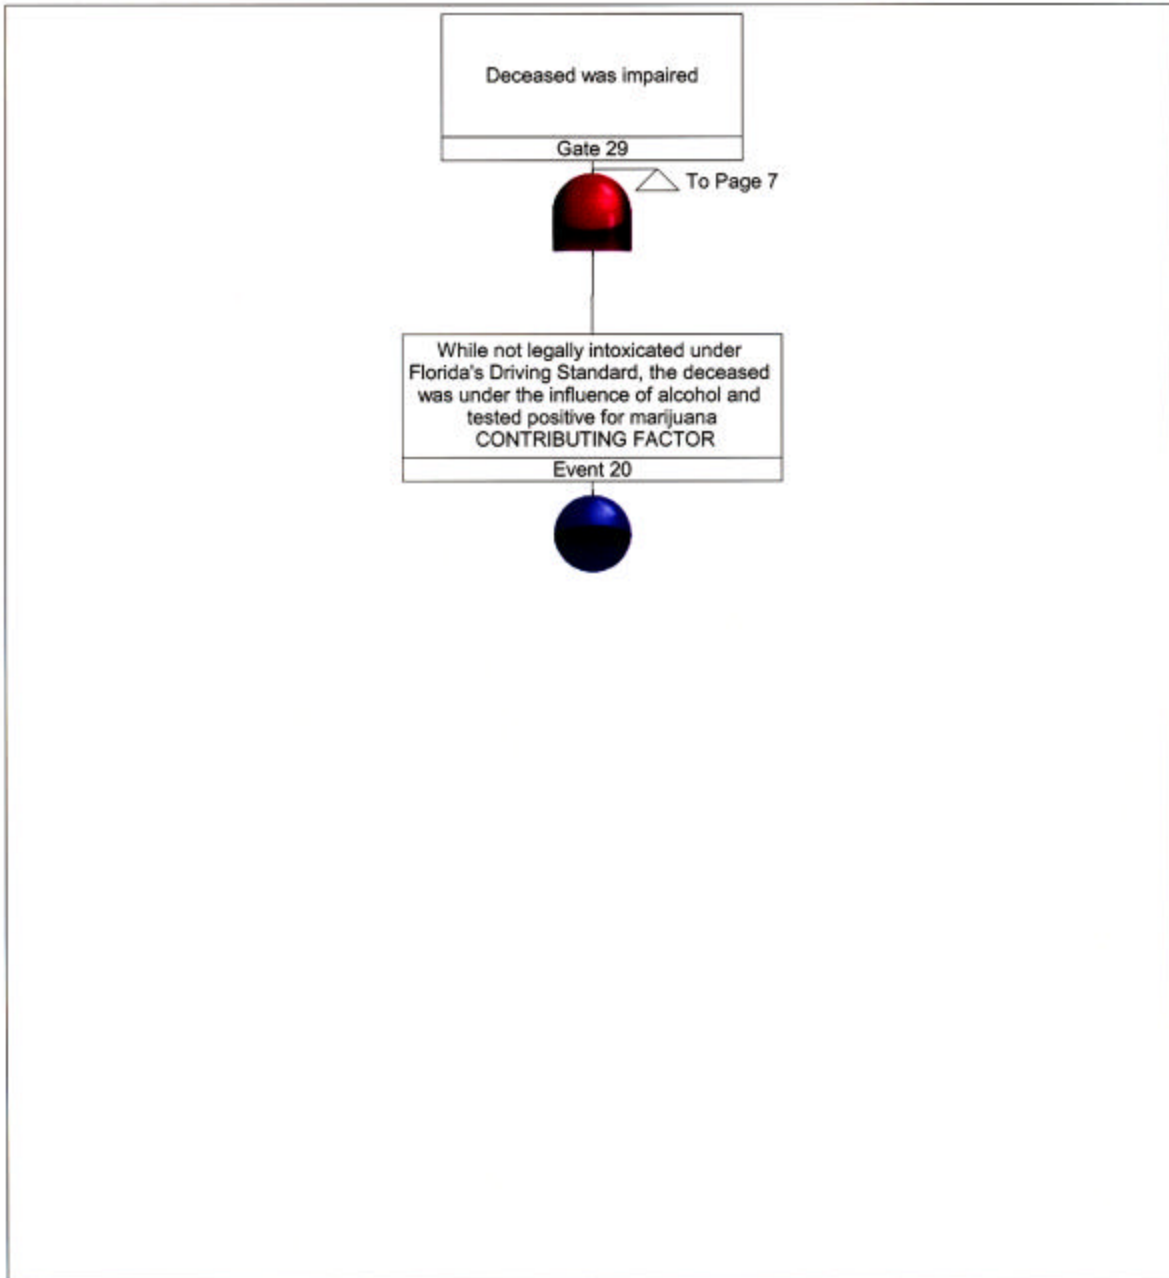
Deceased was impaired

Gate 29

To Page 7

While not legally intoxicated under Florida's Driving Standard, the deceased was under the influence of alcohol and tested positive for marijuana CONTRIBUTING FACTOR

Event 20